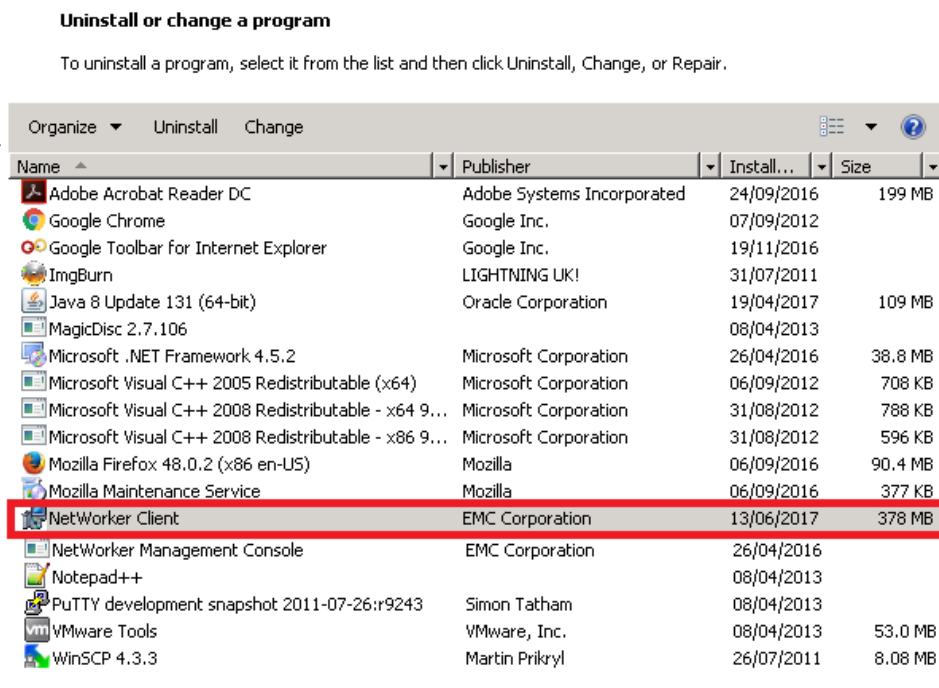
Uninstall or change a program

To uninstall a program, select it from the list and then click Uninstall, Change, or Repair.

Organize ▾ Uninstall Change

| Name | Publisher | Install... | Size |
|---|---|---|---|
| Adobe Acrobat Reader DC | Adobe Systems Incorporated | 24/09/2016 | 199 MB |
| Google Chrome | Google Inc. | 07/09/2012 | |
| Google Toolbar for Internet Explorer | Google Inc. | 19/11/2016 | |
| ImgBurn | LIGHTNING UK! | 31/07/2011 | |
| Java 8 Update 131 (64-bit) | Oracle Corporation | 19/04/2017 | 109 MB |
| MagicDisc 2.7.106 | | 08/04/2013 | |
| Microsoft .NET Framework 4.5.2 | Microsoft Corporation | 26/04/2016 | 38.8 MB |
| Microsoft Visual C++ 2005 Redistributable (x64) | Microsoft Corporation | 06/09/2012 | 708 KB |
| Microsoft Visual C++ 2008 Redistributable - x64 9... | Microsoft Corporation | 31/08/2012 | 788 KB |
| Microsoft Visual C++ 2008 Redistributable - x86 9... | Microsoft Corporation | 31/08/2012 | 596 KB |
| Mozilla Firefox 48.0.2 (x86 en-US) | Mozilla | 06/09/2016 | 90.4 MB |
| Mozilla Maintenance Service | Mozilla | 06/09/2016 | 377 KB |
| NetWorker Client | EMC Corporation | 13/06/2017 | 378 MB |
| NetWorker Management Console | EMC Corporation | 26/04/2016 | |
| Notepad++ | | 08/04/2013 | |
| PuTTY development snapshot 2011-07-26:r9243 | Simon Tatham | 08/04/2013 | |
| VMware Tools | VMware, Inc. | 08/04/2013 | 53.0 MB |
| WinSCP 4.3.3 | Martin Prikryl | 26/07/2011 | 8.08 MB |